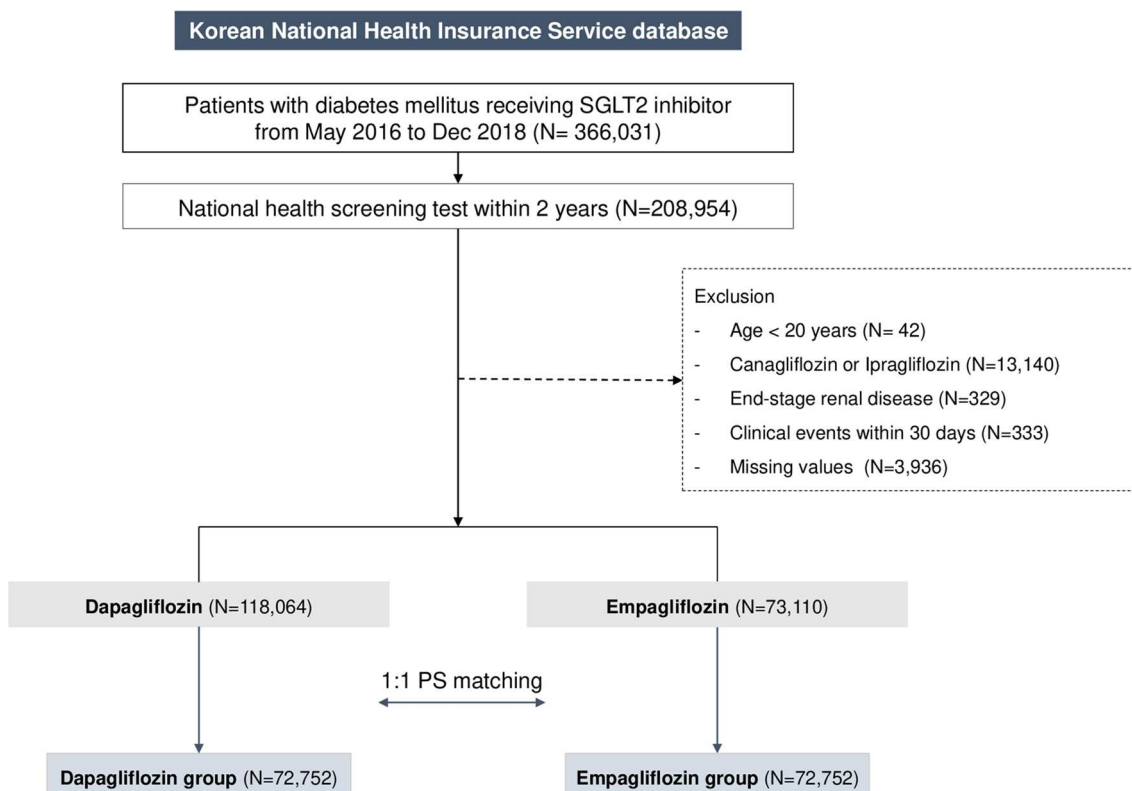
Korean National Health Insurance Service database

Patients with diabetes mellitus receiving SGLT2 inhibitor from May 2016 to Dec 2018 (N= 366,031)

National health screening test within 2 years (N=208,954)

Exclusion
- Age < 20 years (N= 42)
- Canagliflozin or Ipragliflozin (N=13,140)
- End-stage renal disease (N=329)
- Clinical events within 30 days (N=333)
- Missing values (N=3,936)

Dapagliflozin (N=118,064)

Empagliflozin (N=73,110)

1:1 PS matching

Dapagliflozin group (N=72,752)

Empagliflozin group (N=72,752)